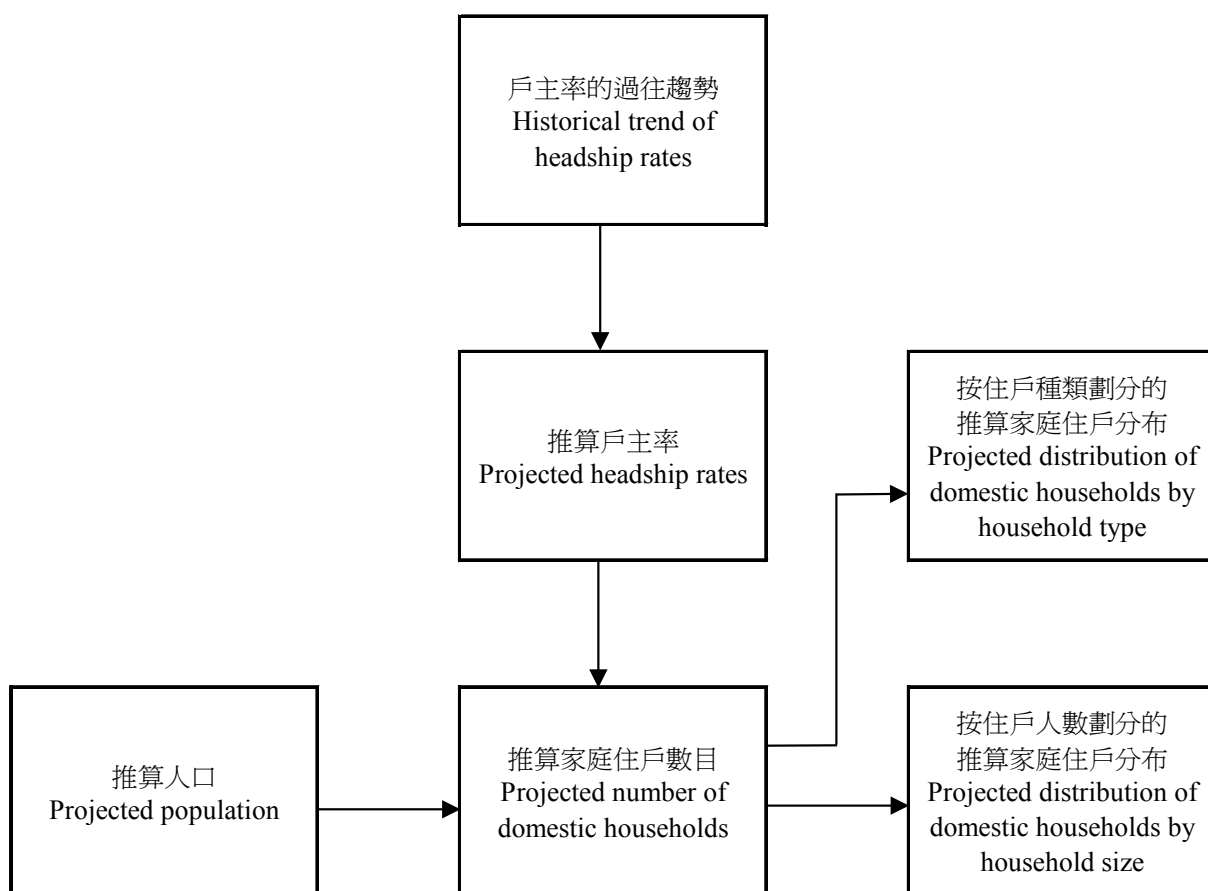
戶主率的過往趨勢
Historical trend of headship rates

推算戶主率
Projected headship rates

按住戶種類劃分的
推算家庭住戶分布
Projected distribution of domestic households by household type

推算人口
Projected population

推算家庭住戶數目
Projected number of domestic households

按住戶人數劃分的
推算家庭住戶分布
Projected distribution of domestic households by household size